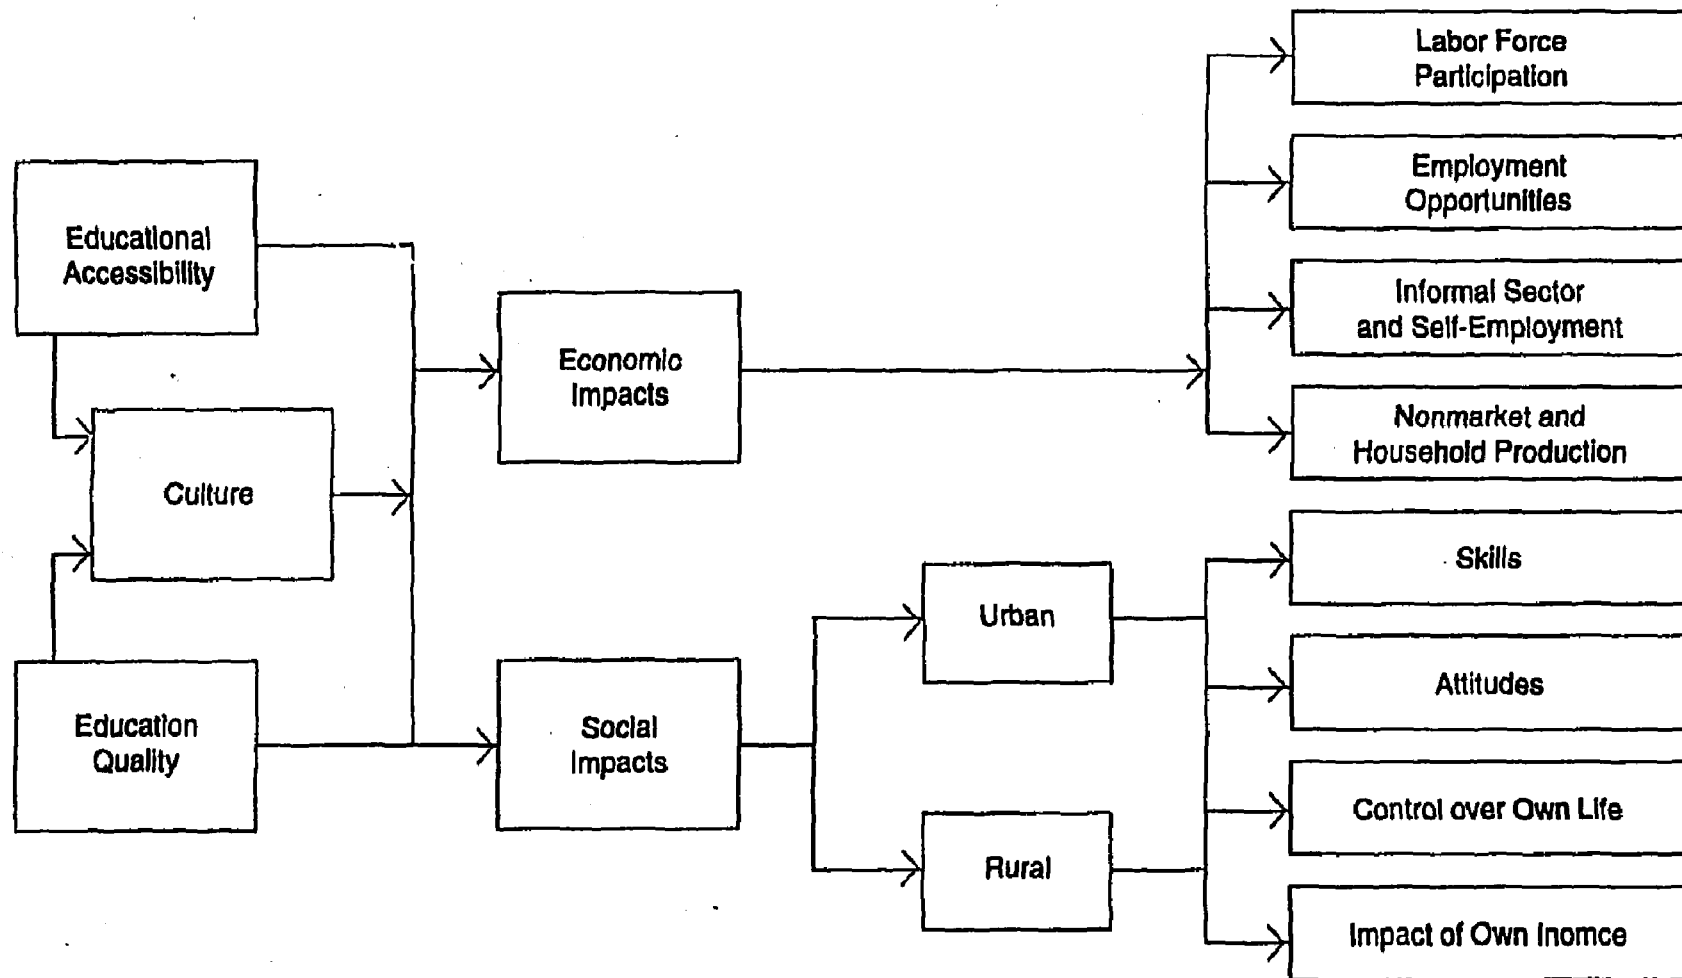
Educational Accessibility

Culture

Education Quality

Economic Impacts

Social Impacts

Urban

Rural

Labor Force Participation

Employment Opportunities

Informal Sector and Self-Employment

Nonmarket and Household Production

Skills

Attitudes

Control over Own Life

Impact of Own Inomce